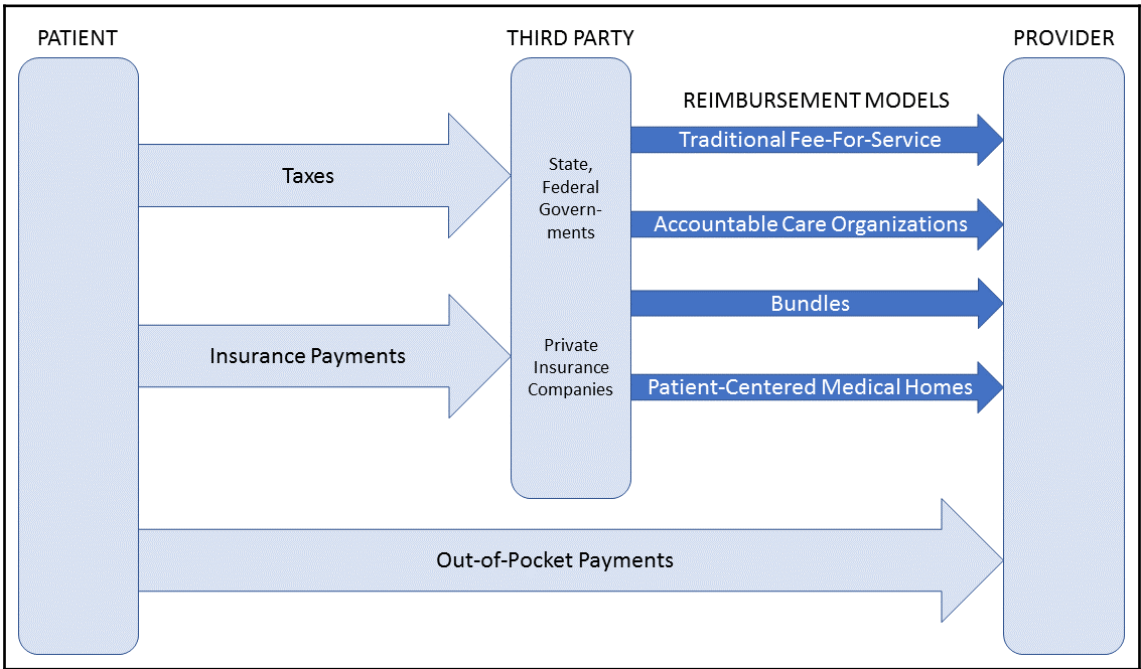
PATIENT

THIRD PARTY

PROVIDER

REIMBURSEMENT MODELS

Taxes

State, Federal Govern-ments

Traditional Fee-For-Service

Accountable Care Organizations

Bundles

Insurance Payments

Private Insurance Companies

Patient-Centered Medical Homes

Out-of-Pocket Payments